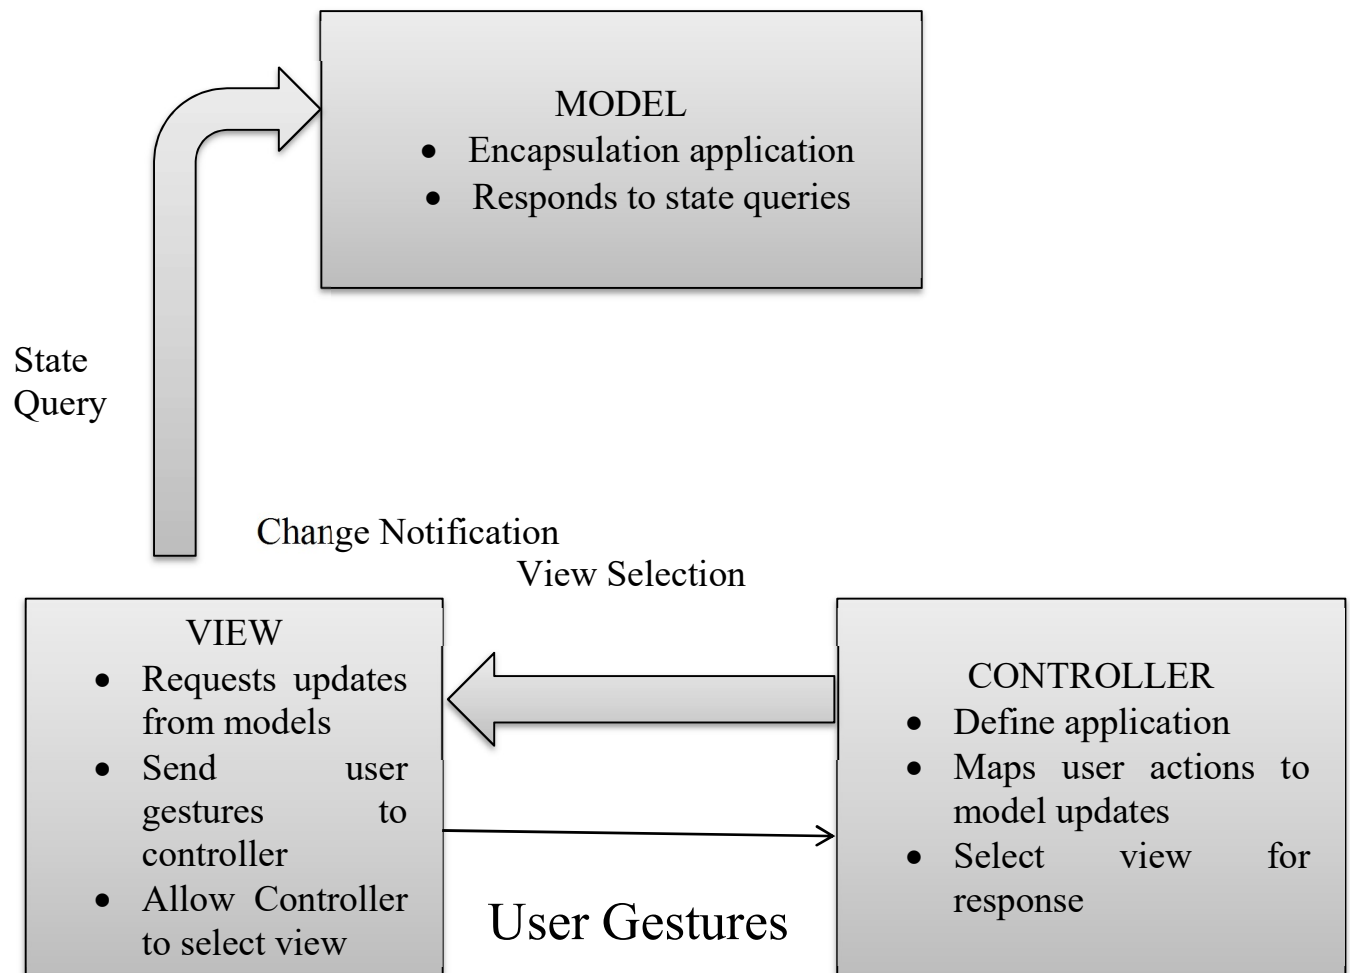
MODEL

- Encapsulation application
- Responds to state queries

State Query

Change Notification

View Selection

VIEW

- Requests updates from models
- Send user gestures to controller
- Allow Controller to select view

CONTROLLER

- Define application
- Maps user actions to model updates
- Select view for response

User Gestures